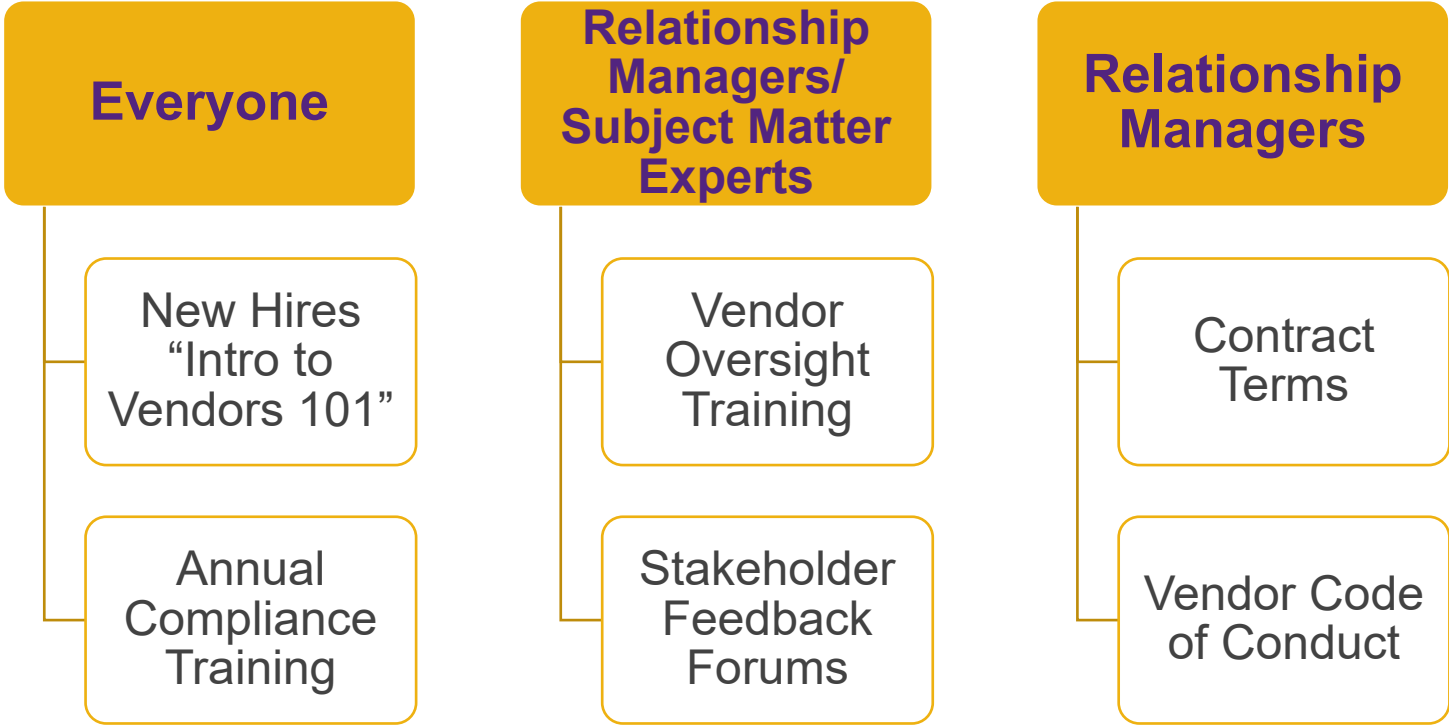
Everyone

New Hires "Intro to Vendors 101"

Annual Compliance Training

Relationship Managers/ Subject Matter Experts

Vendor Oversight Training

Stakeholder Feedback Forums

Relationship Managers

Contract Terms

Vendor Code of Conduct